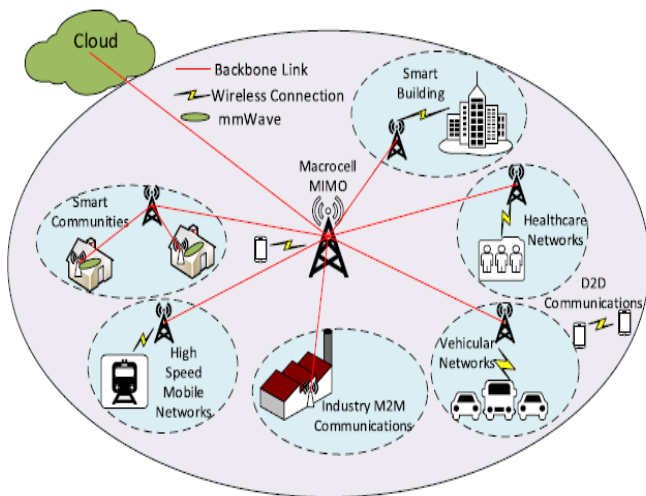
Cloud

Backbone Link
Wireless Connection
mmWave

Smart Building

Macrocell MIMO

Smart Communities

Healthcare Networks

D2D Communications

High Speed Mobile Networks

Industry M2M Communications

Vehicular Networks